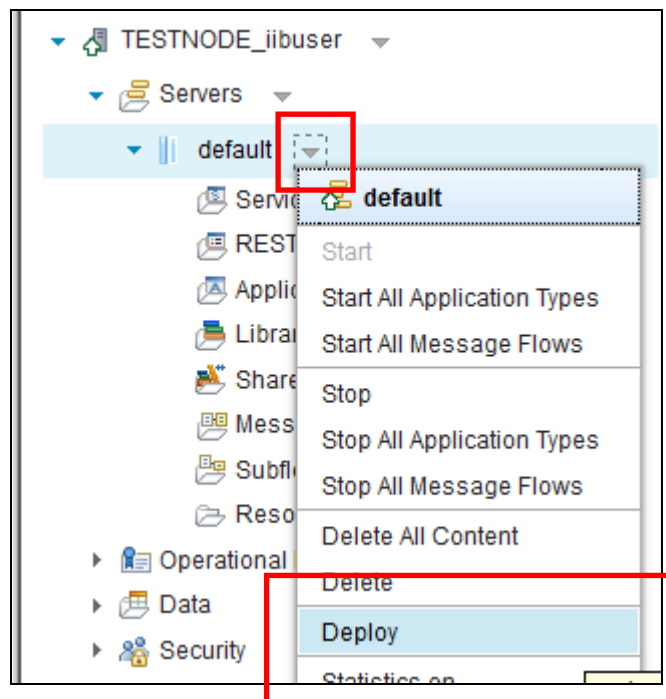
TESTNODE_iibuser

Servers

default

Servic

REST

Applic

Librar

Share

Mess

Subfl

Reso

Operational

Data

Security

default

Start

Start All Application Types

Start All Message Flows

Stop

Stop All Application Types

Stop All Message Flows

Delete All Content

Delete

Deploy

Statistics on